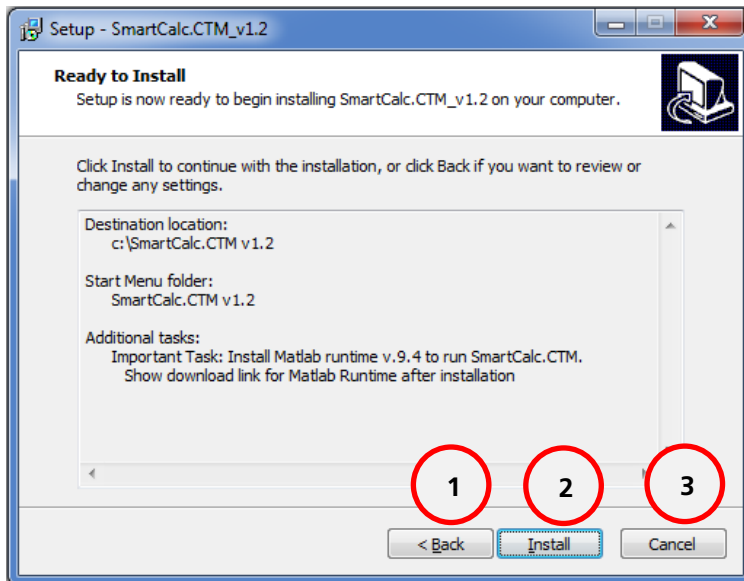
Setup - SmartCalc.CTM_v1.2

Ready to Install
Setup is now ready to begin installing SmartCalc.CTM_v1.2 on your computer.

Click Install to continue with the installation, or click Back if you want to review or change any settings.

Destination location:
c:\SmartCalc.CTM v1.2

Start Menu folder:
SmartCalc.CTM v1.2

Additional tasks:
Important Task: Install Matlab runtime v.9.4 to run SmartCalc.CTM.
Show download link for Matlab Runtime after installation

1

2

3

< Back

Install

Cancel